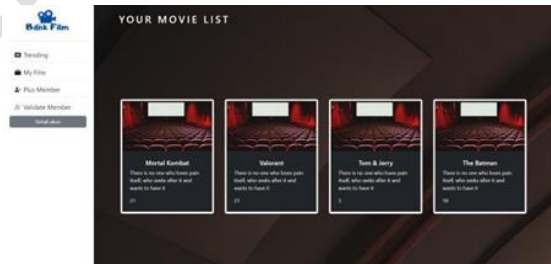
Bank Film

Trending

My Film

Plus Member

Validate Member

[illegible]

YOUR MOVIE LIST

Mortal Kombat

There is no one who loves pain itself, who seeks after it and wants to have it

21

Valorant

There is no one who loves pain itself, who seeks after it and wants to have it

23

Tom & Jerry

There is no one who loves pain itself, who seeks after it and wants to have it

5

The Batman

There is no one who loves pain itself, who seeks after it and wants to have it

10